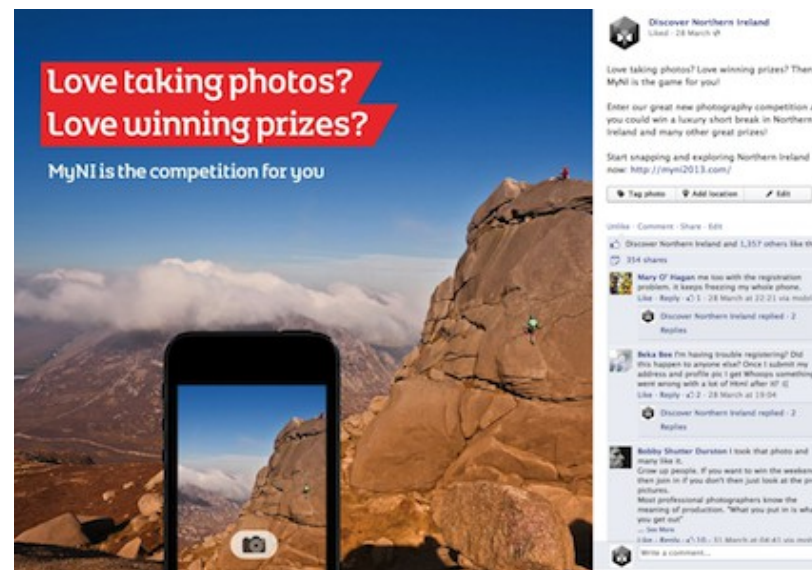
Love taking photos?
Love winning prizes?

MyNI is the competition for you

Discover Northern Ireland
Liked · 28 March

Love taking photos? Love winning prizes? Then MyNI is the game for you!

Enter our great new photography competition and you could win a luxury short break in Northern Ireland and many other great prizes!

Start snapping and exploring Northern Ireland now: http://myni2013.com/

Tag photo · Add location · Edit

Unlike · Comment · Share · Edit

Discover Northern Ireland and 1,357 others like this.

354 shares

Mary O' Hagan me too with the registration problem. it keeps freezing my whole phone.
Like · Reply · 1 · 28 March at 22:21 via mobile

Discover Northern Ireland replied · 2 Replies

Beka Bee I'm having trouble registering! Did this happen to anyone else? Once I submit my address and profile pic I get Whoops something went wrong with a lot of Html after it! :(
Like · Reply · 2 · 28 March at 19:04

Discover Northern Ireland replied · 2 Replies

Bobby Shutter Durston I took that photo and many like it.
Grow up people. If you want to win the weekend then join in if you don't then just look at the pretty pictures.
Most professional photographers know the meaning of production. "What you put in is what you get out"
... See More
Like · Reply · 10 · 31 March at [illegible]

Write a comment...